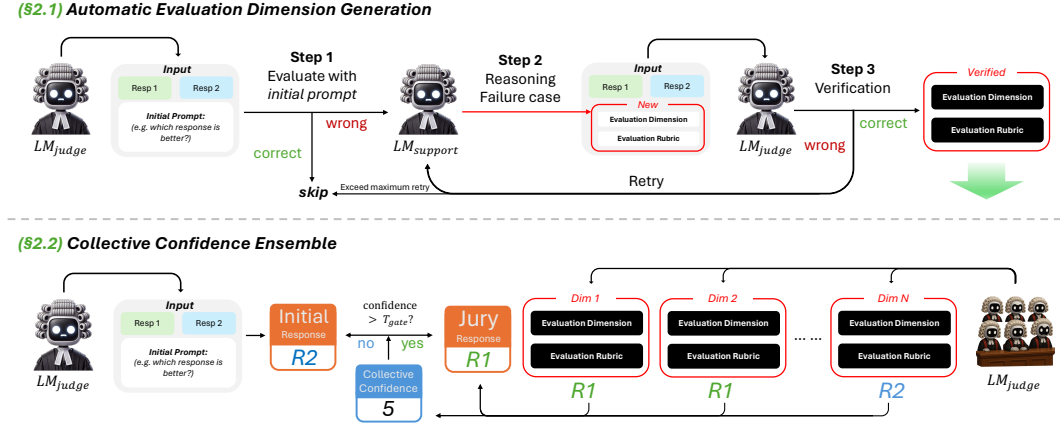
(§2.1) Automatic Evaluation Dimension Generation

Input
Resp 1
Resp 2
Initial Prompt:
(e.g. which response is better?)

$LM_{judge}$

Step 1
Evaluate with *initial prompt*

wrong
correct

skip
Exceed maximum retry

$LM_{support}$

Step 2
Reasoning Failure case

Input
Resp 1
Resp 2
New
Evaluation Dimension
Evaluation Rubric

$LM_{judge}$

Step 3
Verification

correct
wrong

Retry

Verified
Evaluation Dimension
Evaluation Rubric

(§2.2) Collective Confidence Ensemble

Input
Resp 1
Resp 2
Initial Prompt:
(e.g. which response is better?)

$LM_{judge}$

Initial
Response
R2

confidence $> T_{gate}$?
no
yes

Collective Confidence
5

Jury
Response
R1

Dim 1
Evaluation Dimension
Evaluation Rubric
R1

Dim 2
Evaluation Dimension
Evaluation Rubric
R1

... ...

Dim N
Evaluation Dimension
Evaluation Rubric
R2

$LM_{judge}$